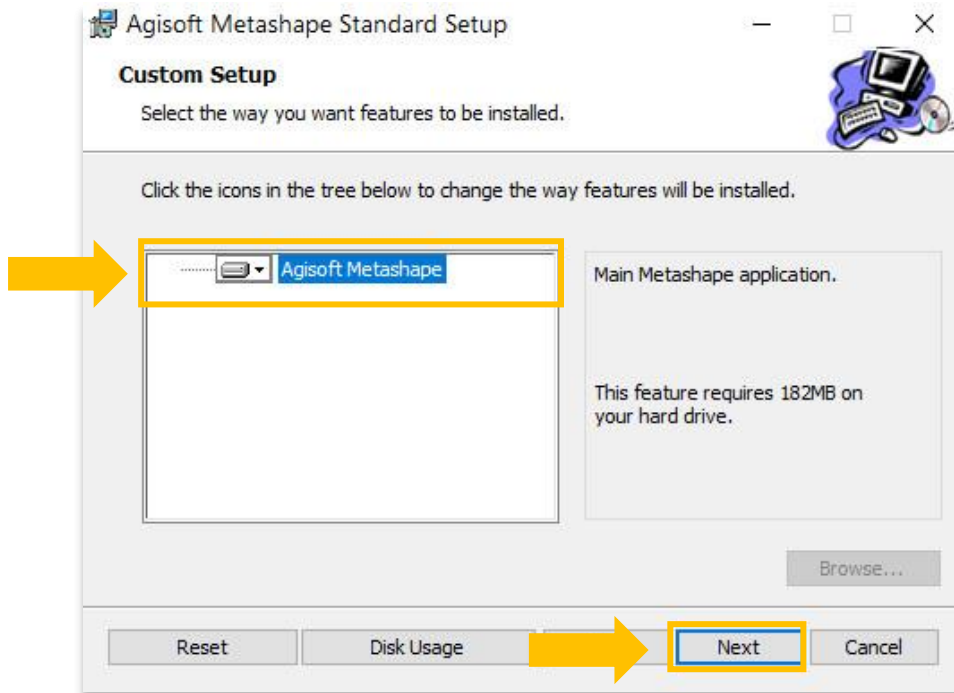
Agisoft Metashape Standard Setup

Custom Setup

Select the way you want features to be installed.

Click the icons in the tree below to change the way features will be installed.

Agisoft Metashape

Main Metashape application.

This feature requires 182MB on your hard drive.

Browse...

Reset

Disk Usage

Next

Cancel